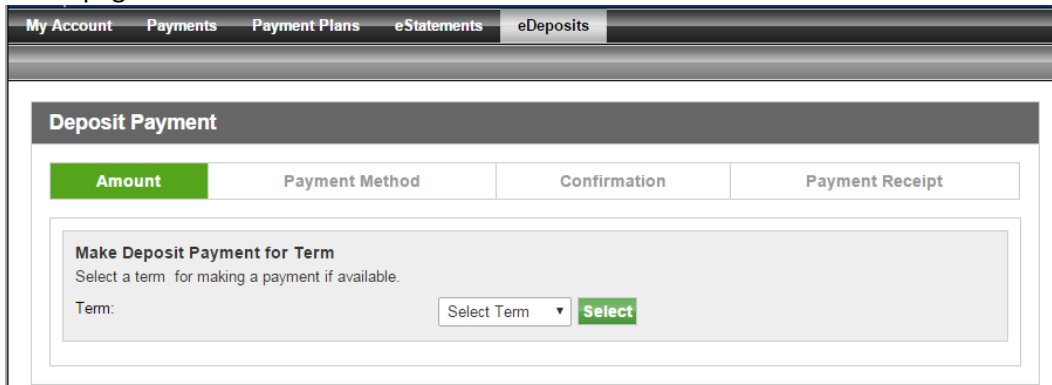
My Account Payments Payment Plans eStatements eDeposits

Deposit Payment

| Amount | Payment Method | Confirmation | Payment Receipt |
|---|---|---|---|

Make Deposit Payment for Term

Select a term for making a payment if available.

Term: Select Term Select